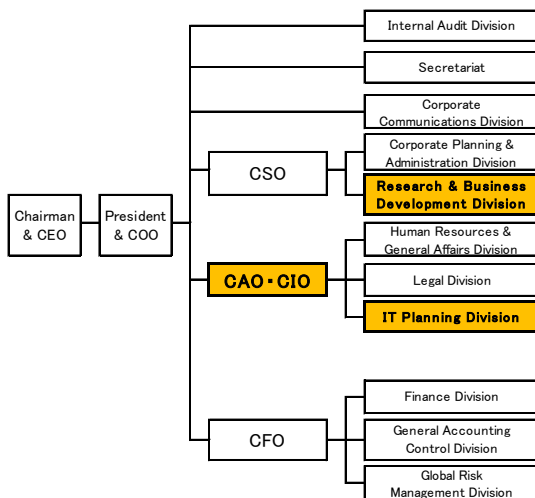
Chairman & CEO

President & COO

Internal Audit Division

Secretariat

Corporate Communications Division

CSO

Corporate Planning & Administration Division

Research & Business Development Division

CAO・CIO

Human Resources & General Affairs Division

Legal Division

IT Planning Division

CFO

Finance Division

General Accounting Control Division

Global Risk Management Division